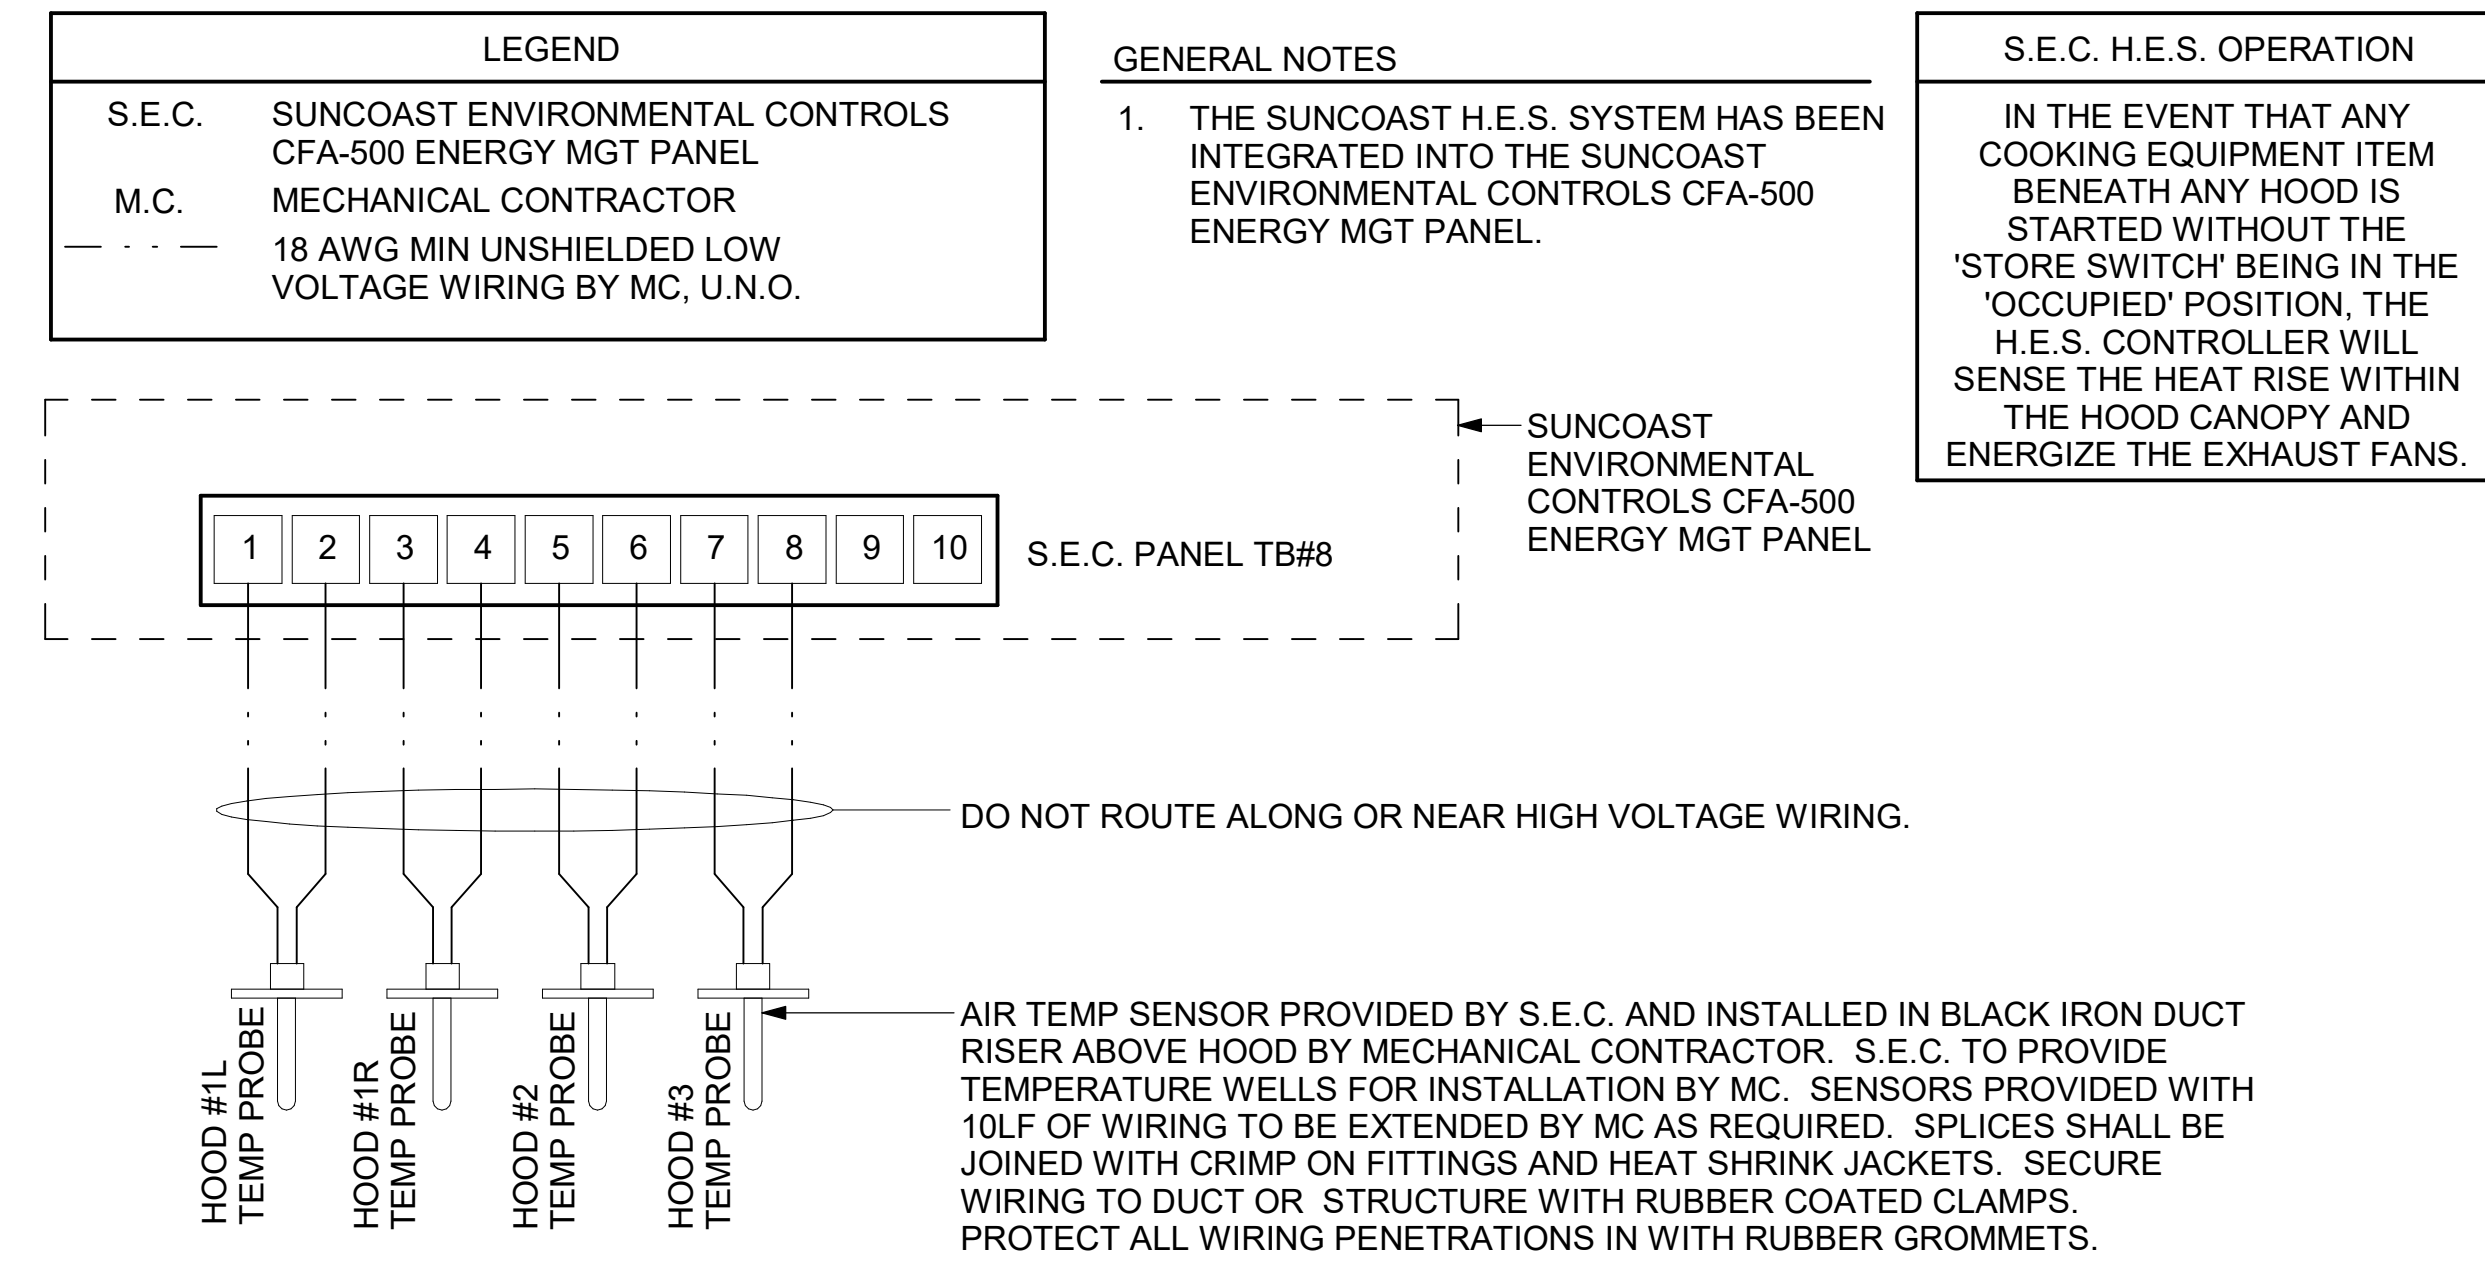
LEGEND

S.E.C. SUNCOAST ENVIRONMENTAL CONTROLS CFA-500 ENERGY MGT PANEL

M.C. MECHANICAL CONTRACTOR

18 AWG MIN UNSHIELDED LOW VOLTAGE WIRING BY MC, U.N.O.

GENERAL NOTES

1. THE SUNCOAST H.E.S. SYSTEM HAS BEEN INTEGRATED INTO THE SUNCOAST ENVIRONMENTAL CONTROLS CFA-500 ENERGY MGT PANEL.

S.E.C. H.E.S. OPERATION

IN THE EVENT THAT ANY COOKING EQUIPMENT ITEM BENEATH ANY HOOD IS STARTED WITHOUT THE 'STORE SWITCH' BEING IN THE 'OCCUPIED' POSITION, THE H.E.S. CONTROLLER WILL SENSE THE HEAT RISE WITHIN THE HOOD CANOPY AND ENERGIZE THE EXHAUST FANS.

SUNCOAST ENVIRONMENTAL CONTROLS CFA-500 ENERGY MGT PANEL

| 1 | 2 | 3 | 4 | 5 | 6 | 7 | 8 | 9 | 10 |
|---|---|---|---|---|---|---|---|---|---|

S.E.C. PANEL TB#8

DO NOT ROUTE ALONG OR NEAR HIGH VOLTAGE WIRING.

HOOD #1L TEMP PROBE

HOOD #1R TEMP PROBE

HOOD #2 TEMP PROBE

HOOD #3 TEMP PROBE

AIR TEMP SENSOR PROVIDED BY S.E.C. AND INSTALLED IN BLACK IRON DUCT RISER ABOVE HOOD BY MECHANICAL CONTRACTOR. S.E.C. TO PROVIDE TEMPERATURE WELLS FOR INSTALLATION BY MC. SENSORS PROVIDED WITH 10LF OF WIRING TO BE EXTENDED BY MC AS REQUIRED. SPLICES SHALL BE JOINED WITH CRIMP ON FITTINGS AND HEAT SHRINK JACKETS. SECURE WIRING TO DUCT OR STRUCTURE WITH RUBBER COATED CLAMPS. PROTECT ALL WIRING PENETRATIONS IN WITH RUBBER GROMMETS.